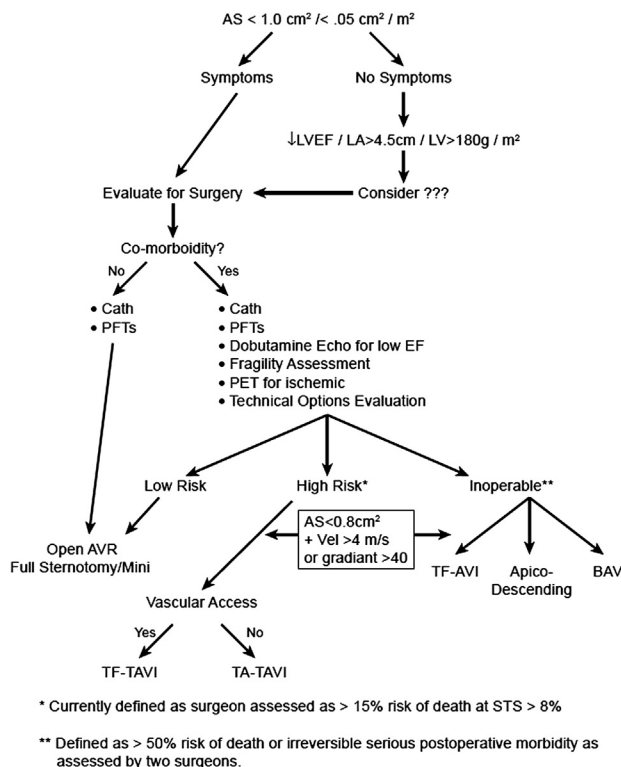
AS < 1.0 cm² /< .05 cm² / m²

Symptoms

No Symptoms

↓LVEF / LA>4.5cm / LV>180g / m²

Evaluate for Surgery

Consider ???

Co-morboidity?

No

Yes

• Cath
• PFTs

• Cath
• PFTs
• Dobutamine Echo for low EF
• Fragility Assessment
• PET for ischemic
• Technical Options Evaluation

Low Risk

High Risk*

Inoperable**

AS<0.8cm²
+ Vel >4 m/s
or gradiant >40

Open AVR
Full Sternotomy/Mini

TF-AVI

Apico-Descending

BAV

Vascular Access

Yes

No

TF-TAVI

TA-TAVI

* Currently defined as surgeon assessed as > 15% risk of death at STS > 8%

** Defined as > 50% risk of death or irreversible serious postoperative morbidity as assessed by two surgeons.